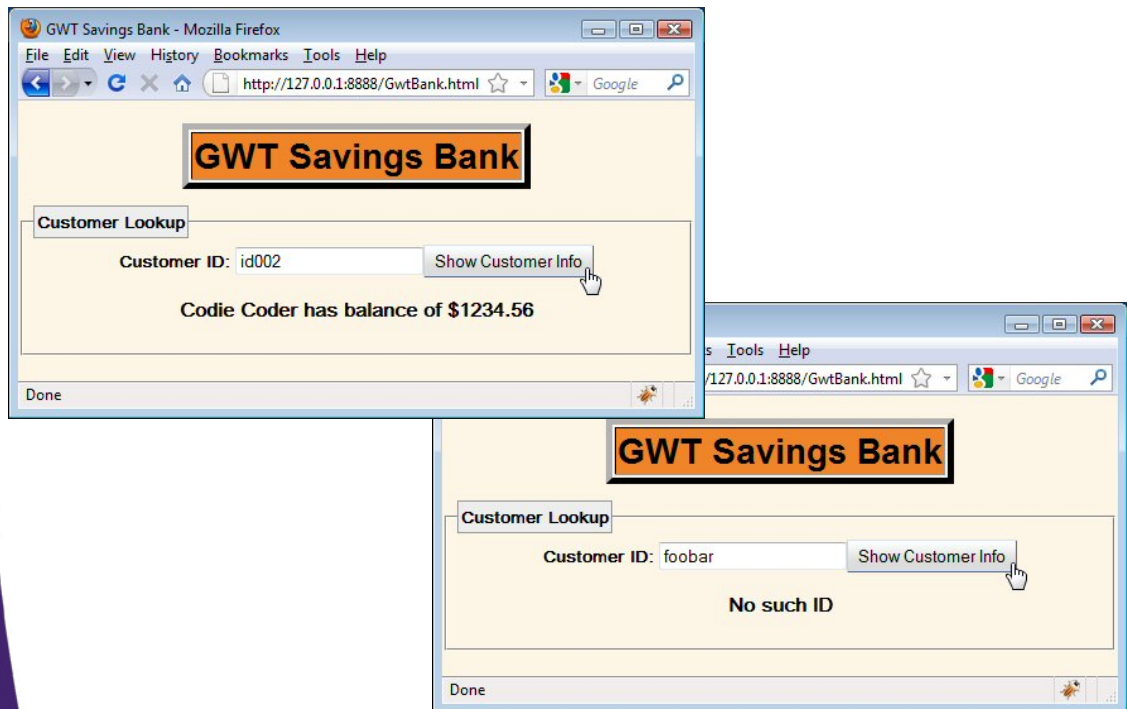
GWT Savings Bank - Mozilla Firefox

File Edit View History Bookmarks Tools Help

http://127.0.0.1:8888/GwtBank.html

Google

GWT Savings Bank

Customer Lookup

Customer ID: id002 Show Customer Info

Codie Coder has balance of $1234.56

Done

s Tools Help

/127.0.0.1:8888/GwtBank.html

Google

GWT Savings Bank

Customer Lookup

Customer ID: foobar Show Customer Info

No such ID

Done